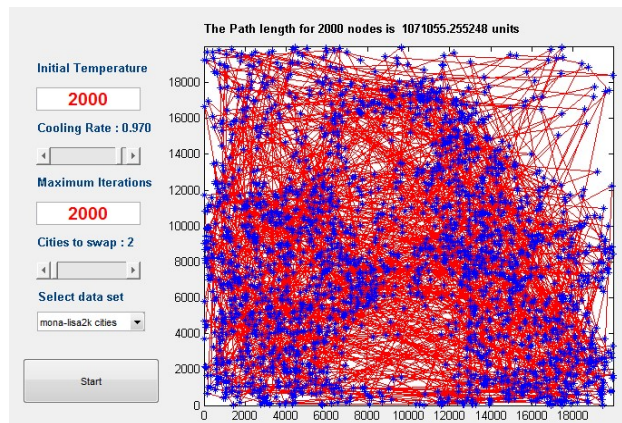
Initial Temperature

2000

Cooling Rate : 0.970

Maximum Iterations

2000

Cities to swap : 2

Select data set

mona-lisa2k cities

Start

The Path length for 2000 nodes is 1071055.255248 units

18000
16000
14000
12000
10000
8000
6000
4000
2000
0

0 2000 4000 6000 8000 10000 12000 14000 16000 18000